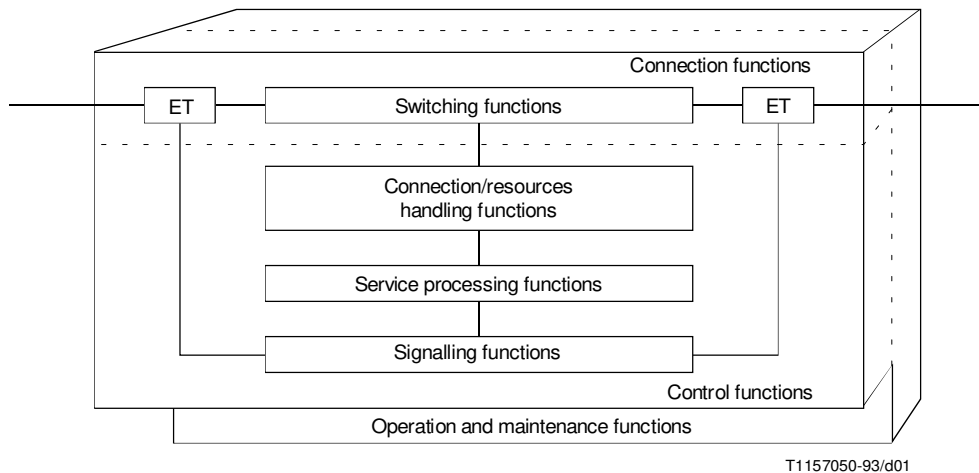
Connection functions

ET

Switching functions

ET

Connection/resources handling functions

Service processing functions

Signalling functions

Control functions

Operation and maintenance functions

T1157050-93/d01